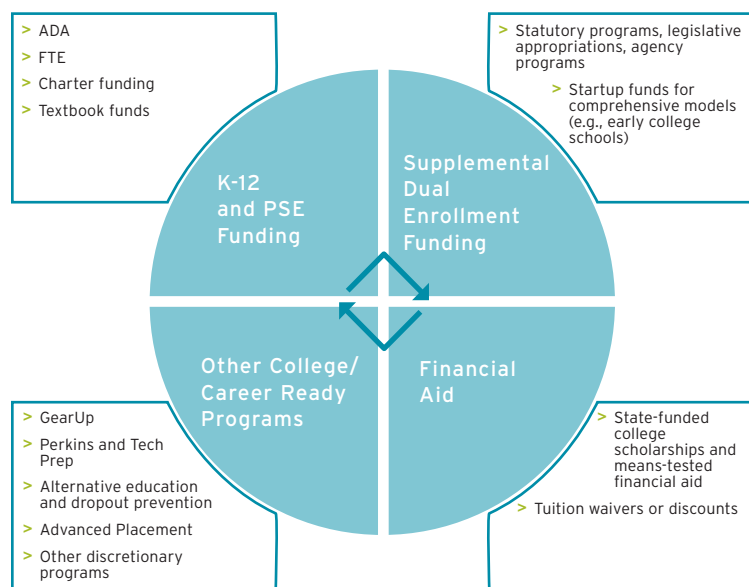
> ADA
> FTE
> Charter funding
> Textbook funds

> Statutory programs, legislative appropriations, agency programs
> Startup funds for comprehensive models (e.g., early college schools)

K-12 and PSE Funding

Supplemental Dual Enrollment Funding

Other College/ Career Ready Programs

Financial Aid

> GearUp
> Perkins and Tech Prep
> Alternative education and dropout prevention
> Advanced Placement
> Other discretionary programs

> State-funded college scholarships and means-tested financial aid
> Tuition waivers or discounts